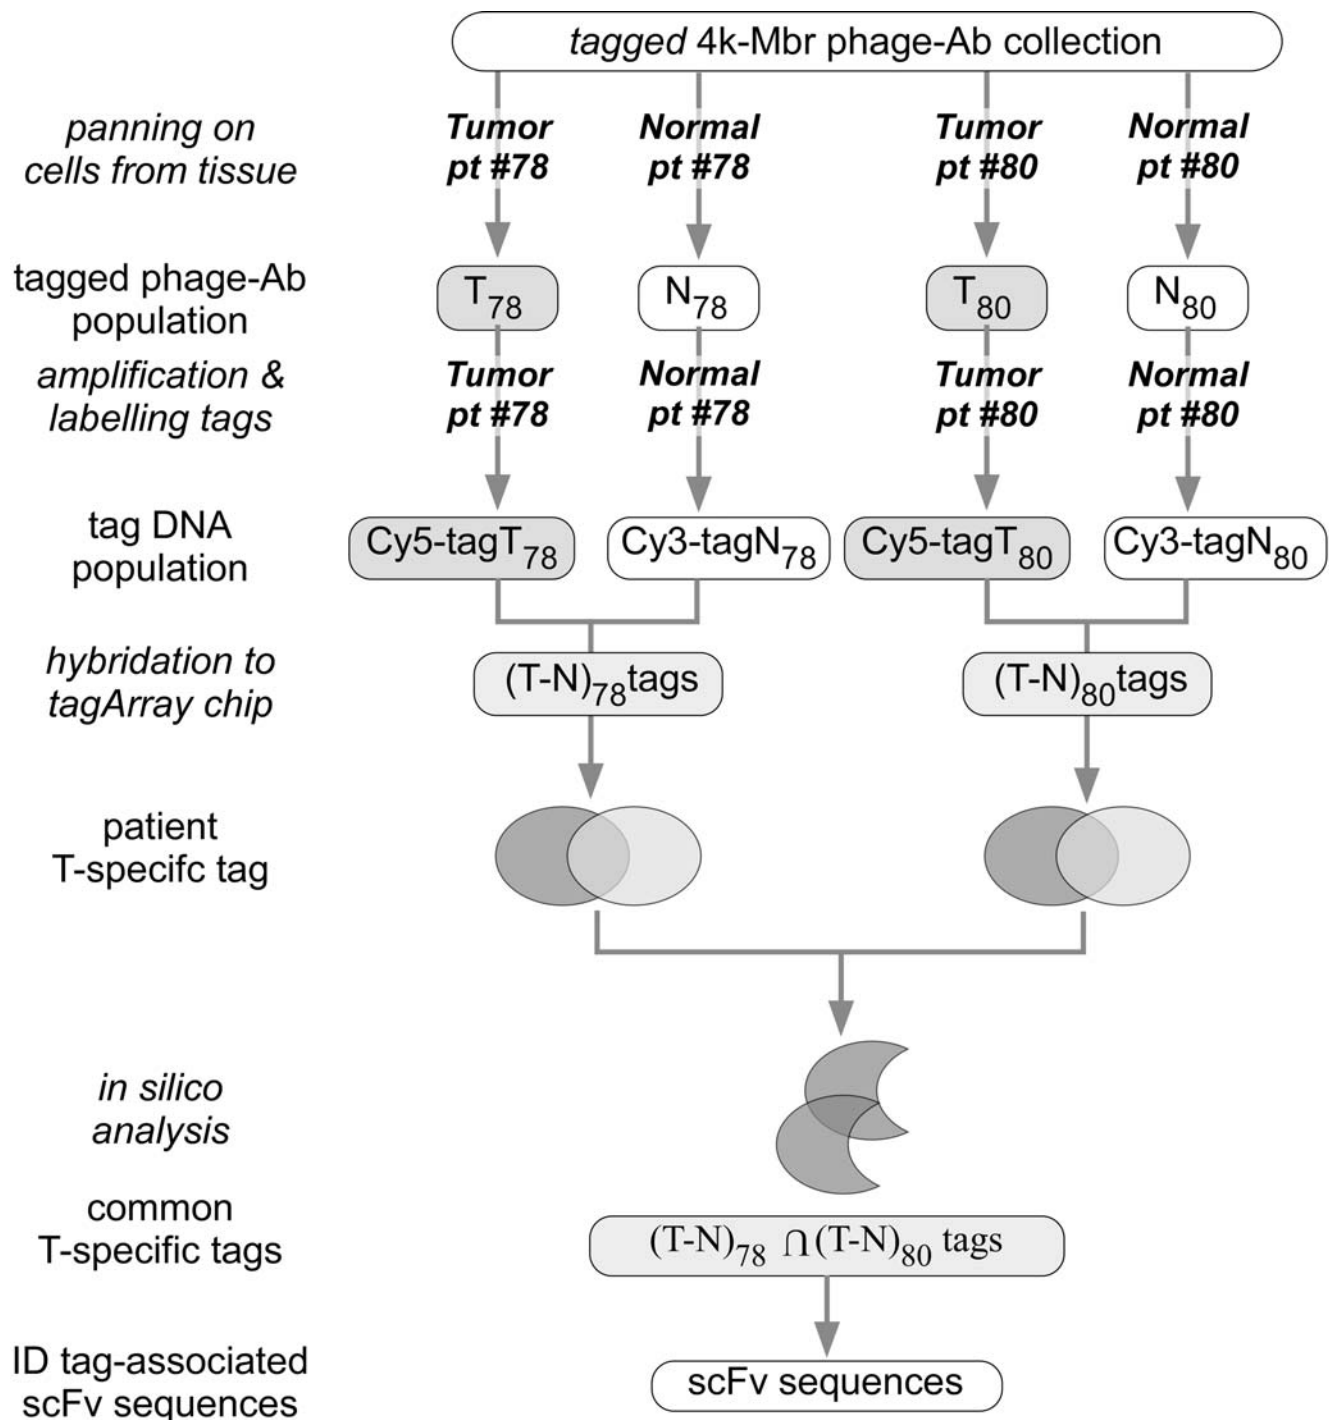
tagged 4k-Mbr phage-Ab collection

panning on cells from tissue

Tumor pt #78

Normal pt #78

Tumor pt #80

Normal pt #80

tagged phage-Ab population

$T_{78}$

$N_{78}$

$T_{80}$

$N_{80}$

amplification & labelling tags

Tumor pt #78

Normal pt #78

Tumor pt #80

Normal pt #80

tag DNA population

Cy5-tag$T_{78}$

Cy3-tag$N_{78}$

Cy5-tag$T_{80}$

Cy3-tag$N_{80}$

hybridation to tagArray chip

$(T\text{-}N)_{78}$tags

$(T\text{-}N)_{80}$tags

patient T-specifc tag

in silico analysis

common T-specific tags

$(T\text{-}N)_{78} \cap (T\text{-}N)_{80}$ tags

ID tag-associated scFv sequences

scFv sequences